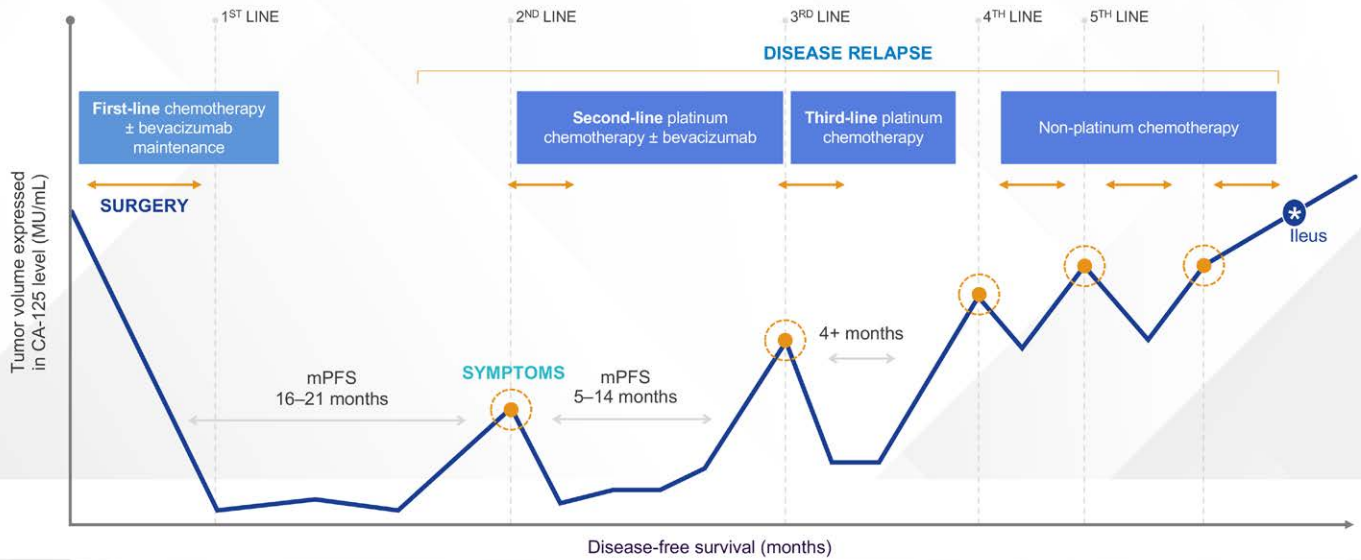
$1^{ST}$ LINE

$2^{ND}$ LINE

$3^{RD}$ LINE

$4^{TH}$ LINE

$5^{TH}$ LINE

DISEASE RELAPSE

First-line chemotherapy ± bevacizumab maintenance

Second-line platinum chemotherapy ± bevacizumab

Third-line platinum chemotherapy

Non-platinum chemotherapy

SURGERY

Ileus

4+ months

SYMPTOMS

mPFS
16–21 months

mPFS
5–14 months

Tumor volume expressed in CA-125 level (MU/mL)

Disease-free survival (months)